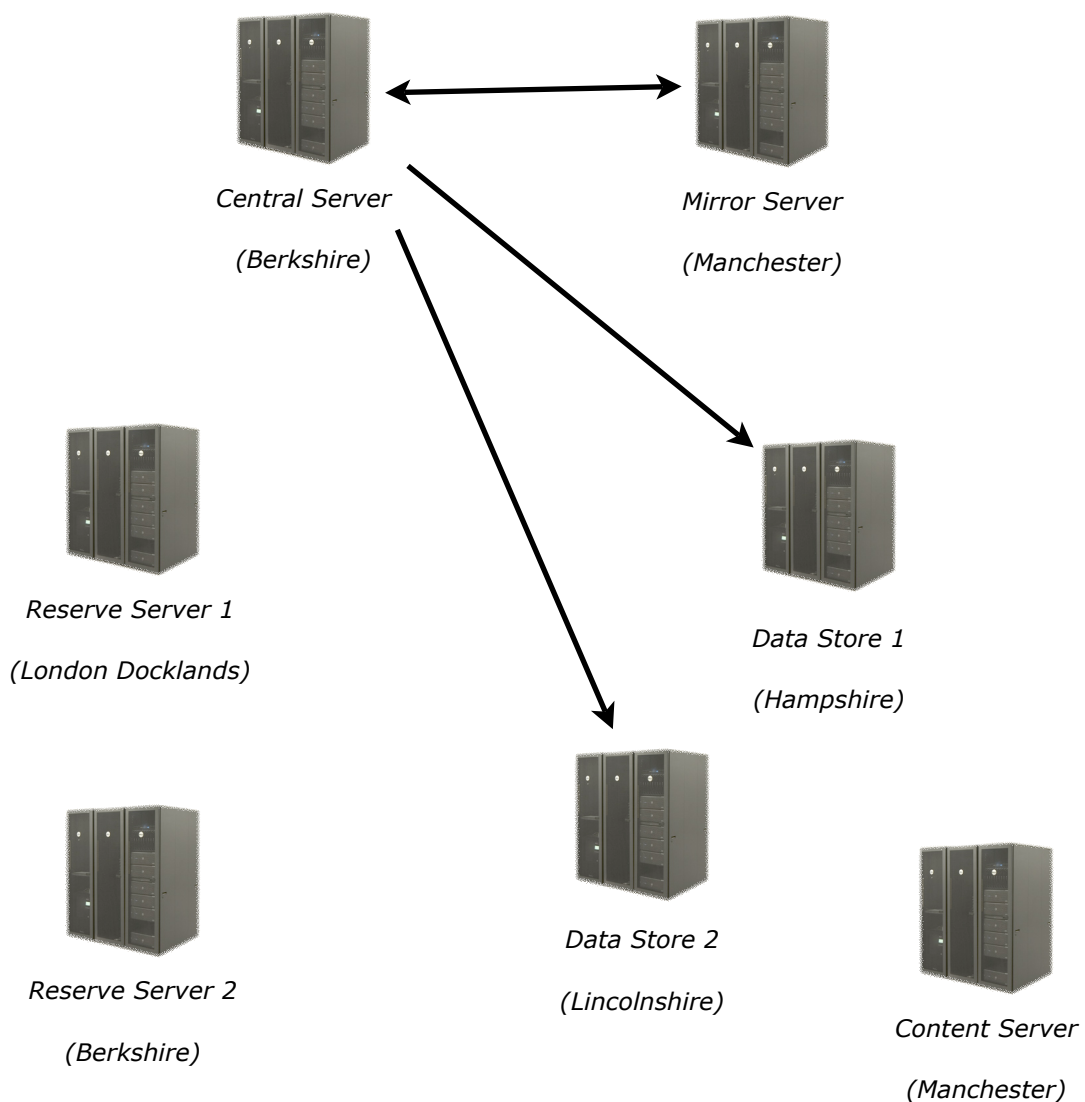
Central Server

(Berkshire)

Mirror Server

(Manchester)

Reserve Server 1

(London Docklands)

Data Store 1

(Hampshire)

Data Store 2

(Lincolnshire)

Reserve Server 2

(Berkshire)

Content Server

(Manchester)